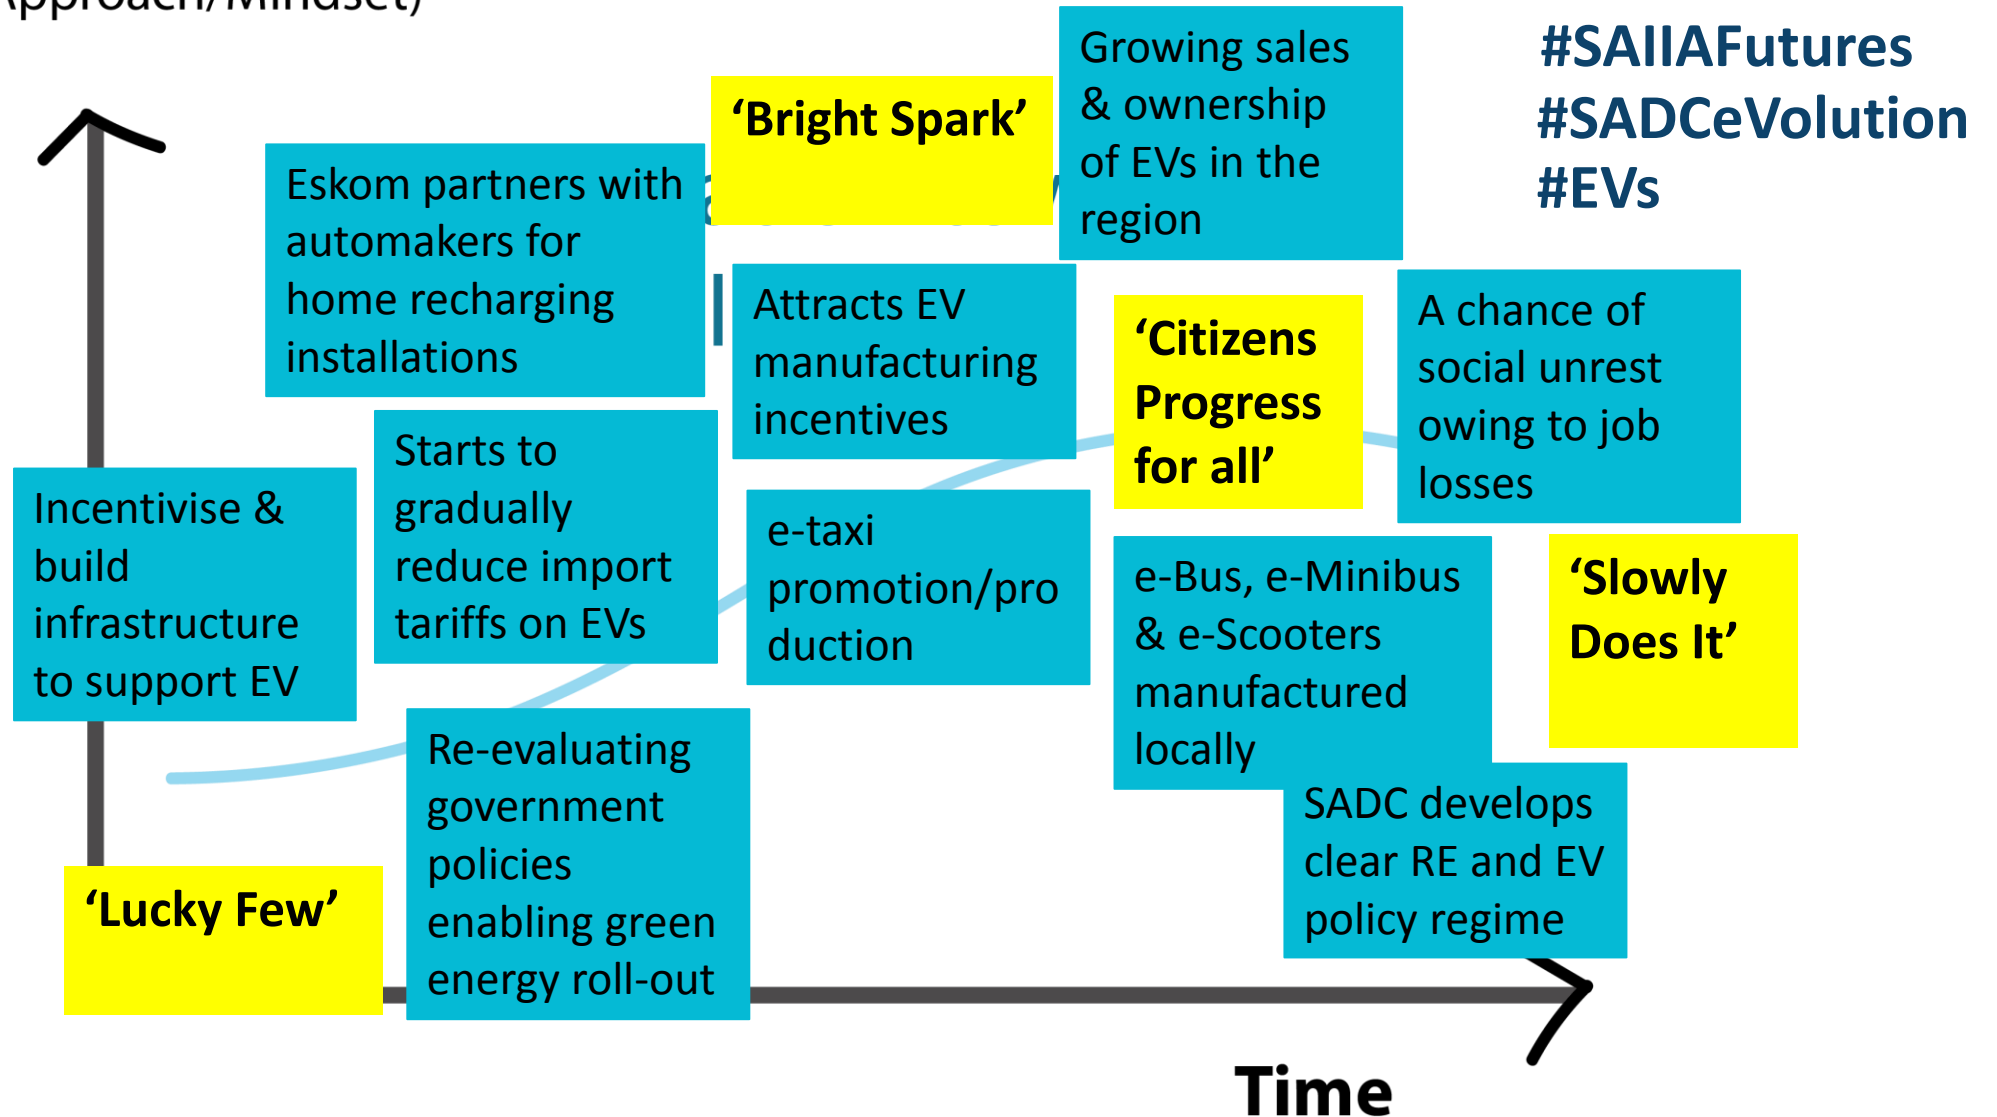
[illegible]pproach/Mindset)

'Bright Spark'

Growing sales & ownership of EVs in the region

#SAIIAFutures
#SADCeVolution
#EVs

Eskom partners with automakers for home recharging installations

Attracts EV manufacturing incentives

'Citizens Progress for all'

A chance of social unrest owing to job losses

Incentivise & build infrastructure to support EV

Starts to gradually reduce import tariffs on EVs

e-taxi promotion/production

e-Bus, e-Minibus & e-Scooters manufactured locally

'Slowly Does It'

Re-evaluating government policies enabling green energy roll-out

SADC develops clear RE and EV policy regime

'Lucky Few'

Time